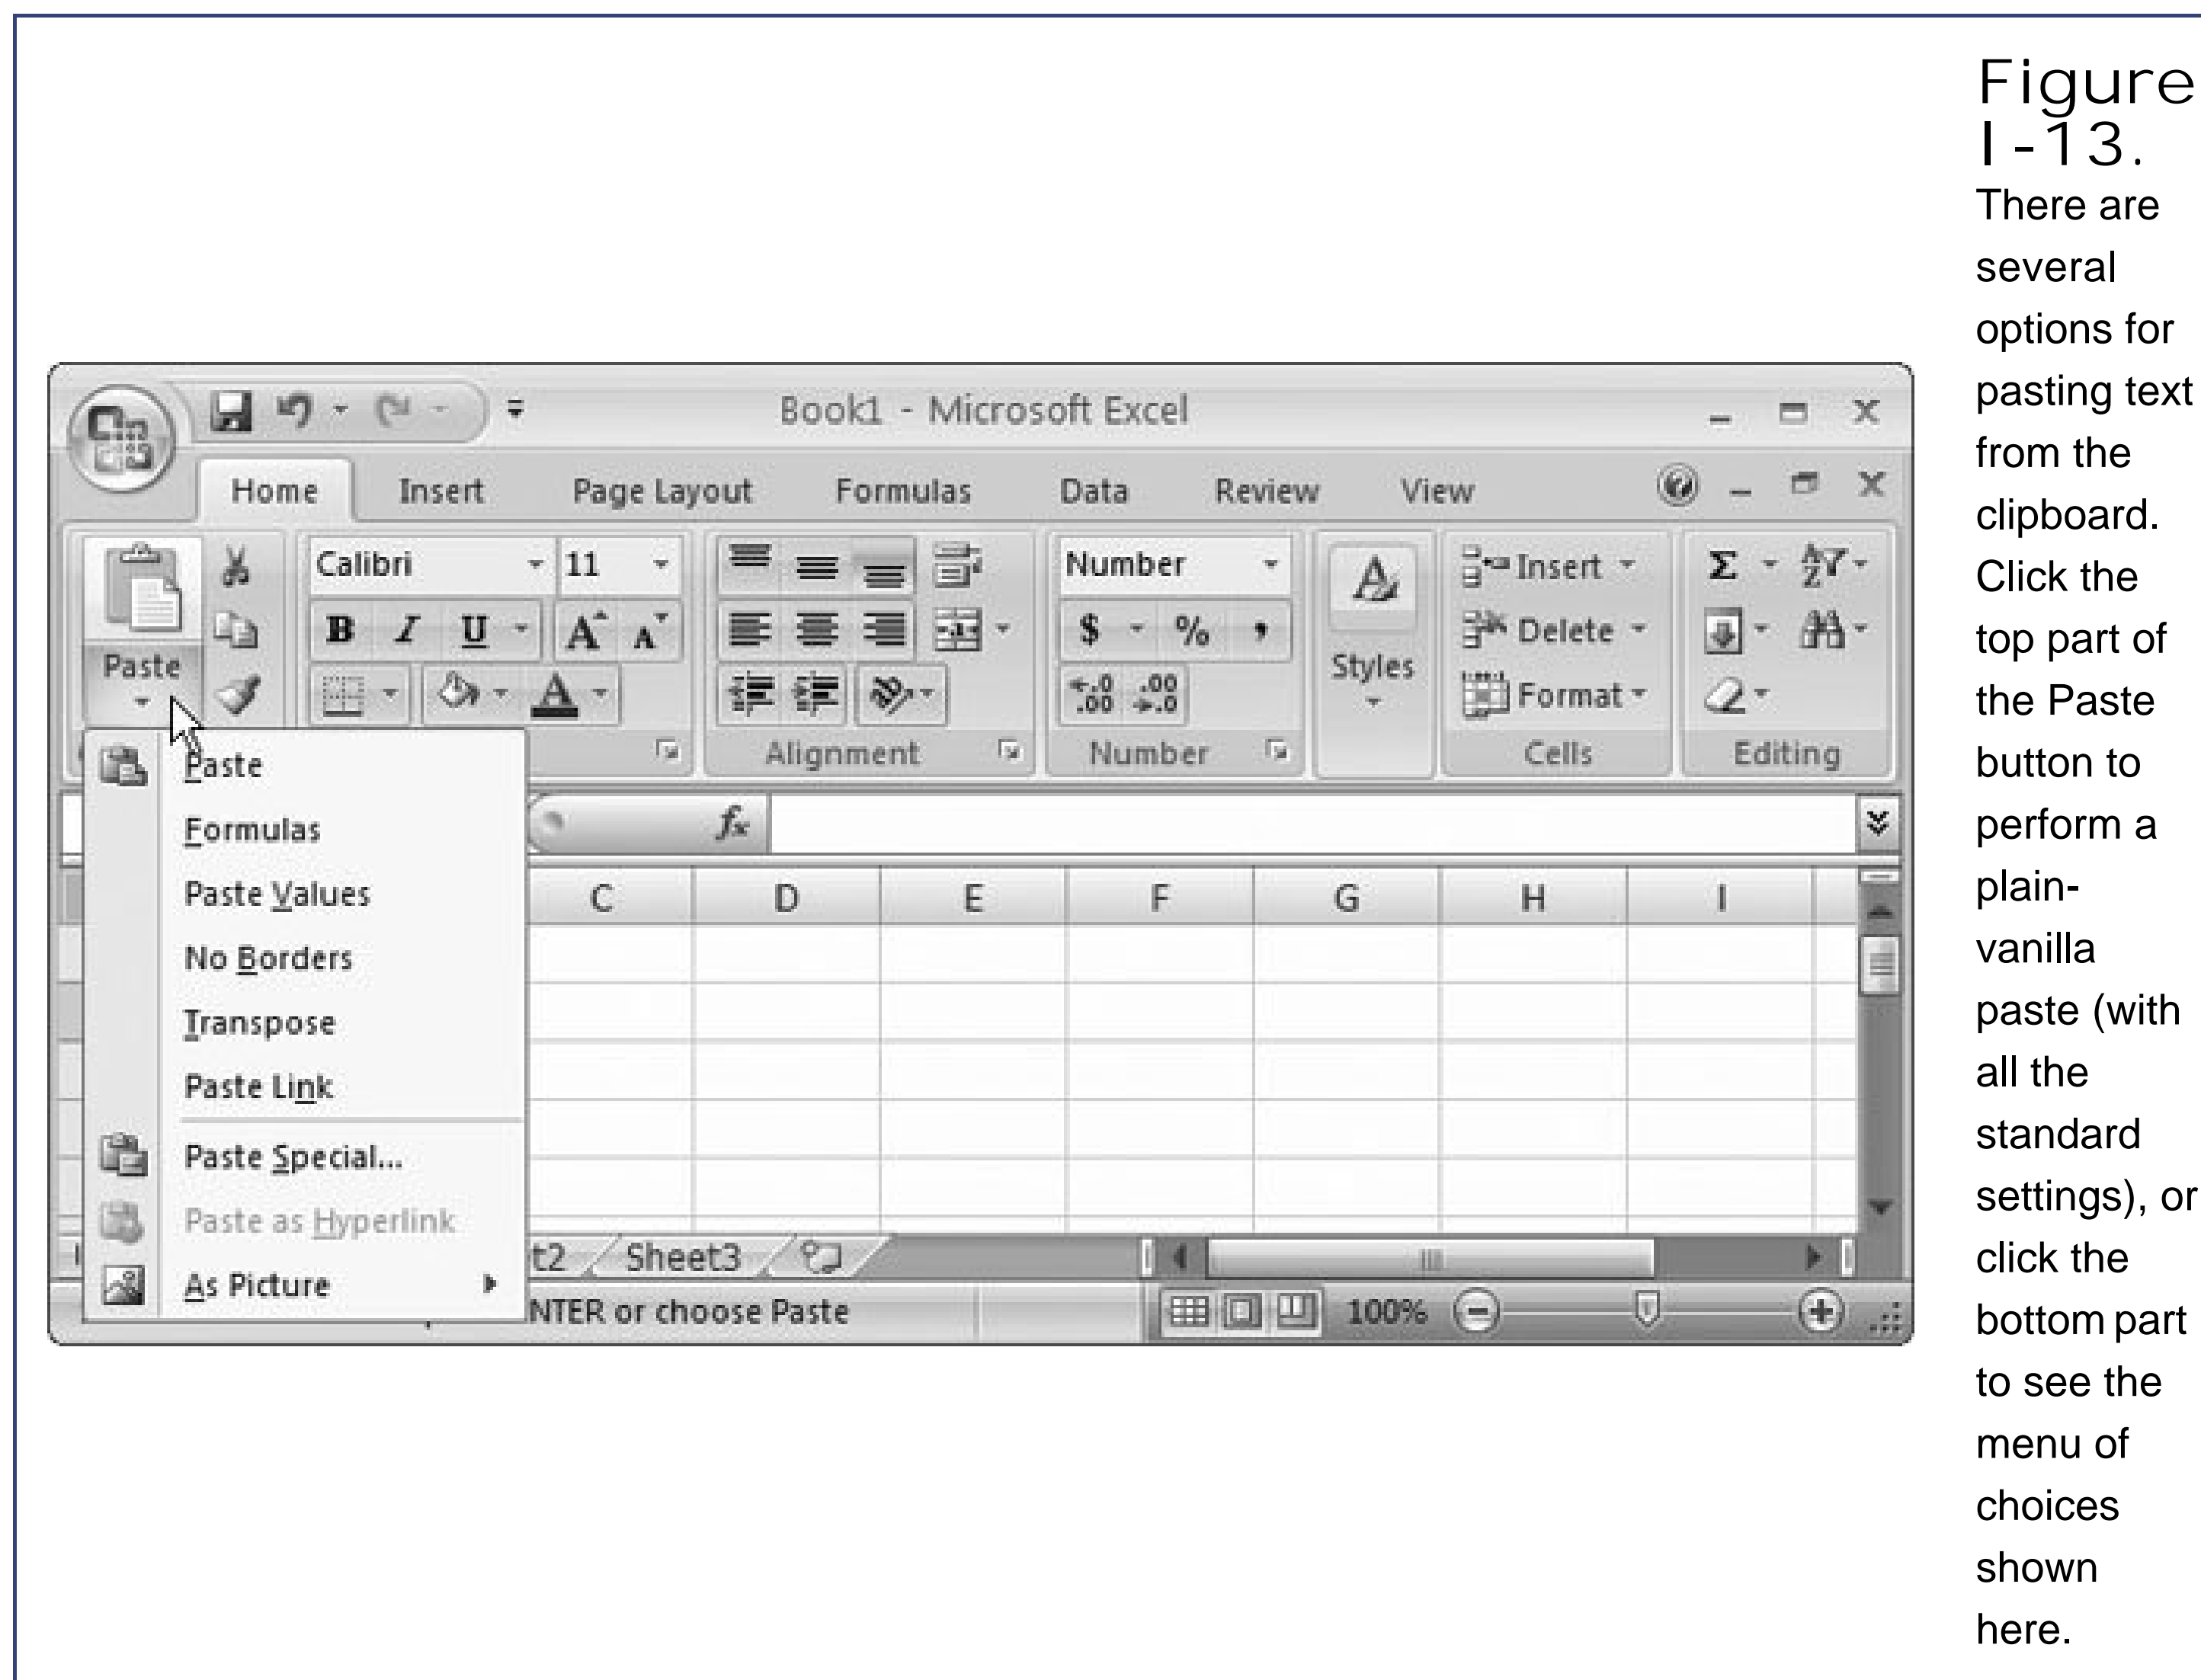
Book1 - Microsoft Excel

Home Insert Page Layout Formulas Data Review View

Paste

Calibri 11

Number

$ % ,

Styles

Insert

Delete

Format

Alignment

Number

Cells

Editing

Paste
Formulas
Paste Values
No Borders
Transpose
Paste Link
Paste Special...
Paste as Hyperlink
As Picture

$f_x$

C D E F G H I

t2 Sheet3

NTER or choose Paste

100%

Figure 1-13. There are several options for pasting text from the clipboard. Click the top part of the Paste button to perform a plain-vanilla paste (with all the standard settings), or click the bottom part to see the menu of choices shown here.